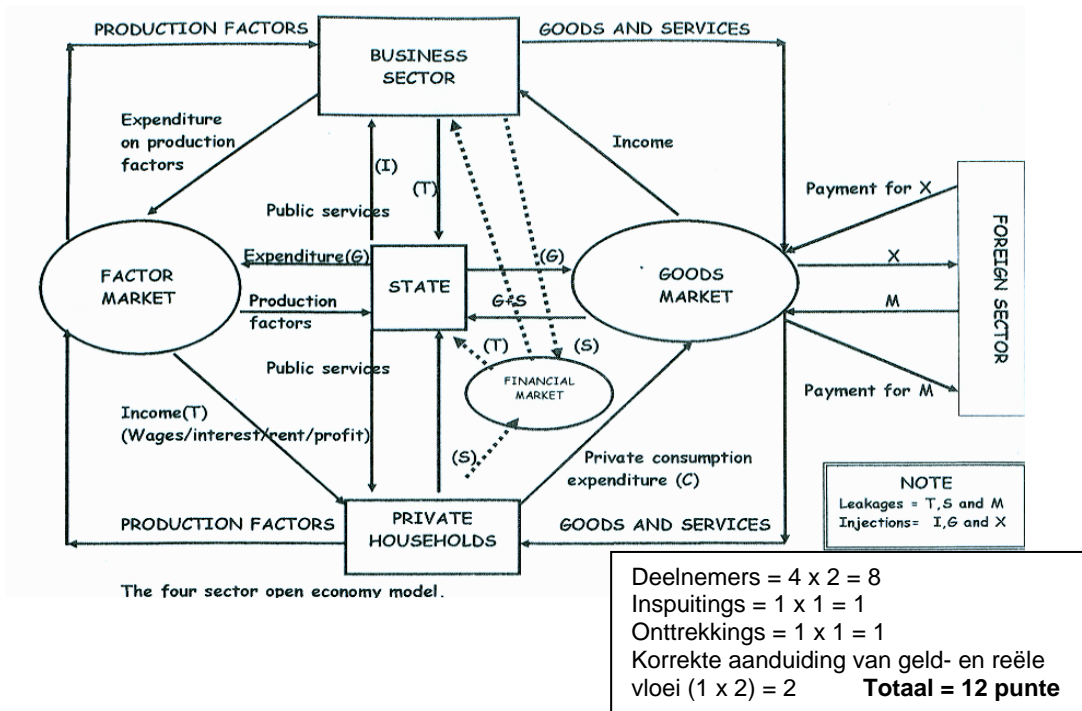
PRODUCTION FACTORS

BUSINESS SECTOR

GOODS AND SERVICES

Expenditure on production factors

(I)

(T)

Income

Payment for X

Public services

FOREIGN SECTOR

FACTOR MARKET

Expenditure(G)

STATE

(G)

GOODS MARKET

X

Production factors

G-S

M

(T)

(S)

Public services

FINANCIAL MARKET

Payment for M

Income(T) (Wages/interest/rent/profit)

(S)

Private consumption expenditure (C)

NOTE
Leakages = T,S and M
Injections= I,G and X

PRODUCTION FACTORS

PRIVATE HOUSEHOLDS

GOODS AND SERVICES

The four sector open economy model.

Deelnemers = 4 x 2 = 8
Inspuitings = 1 x 1 = 1
Onttrekkings = 1 x 1 = 1
Korrekte aanduiding van geld- en reële vloei (1 x 2) = 2 **Totaal = 12 punte**